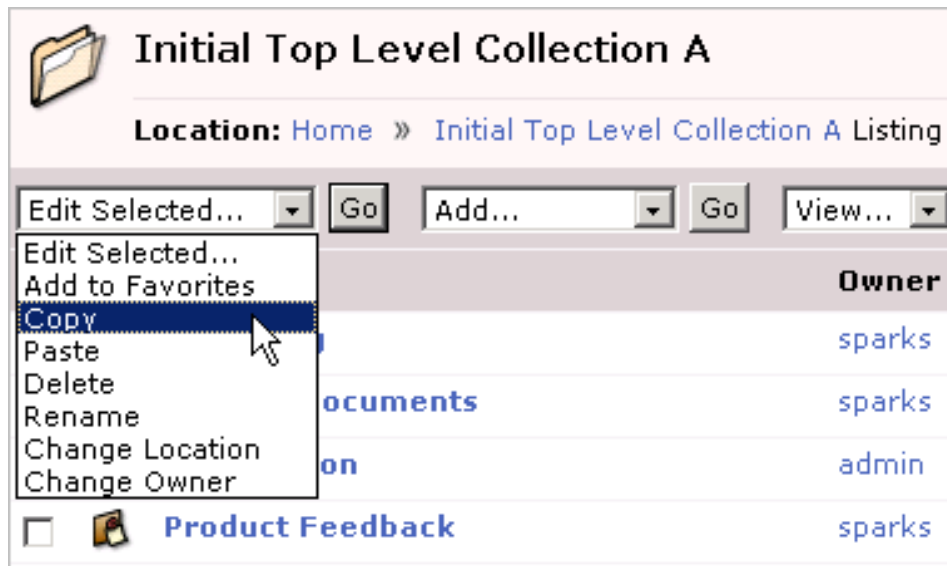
Initial Top Level Collection A

Location: Home » Initial Top Level Collection A Listing

Edit Selected... Go Add... Go View...

Edit Selected...
Add to Favorites
Copy
Paste
Delete
Rename
Change Location
Change Owner

Owner

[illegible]n sparks
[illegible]ocuments sparks
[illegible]on admin
Product Feedback sparks